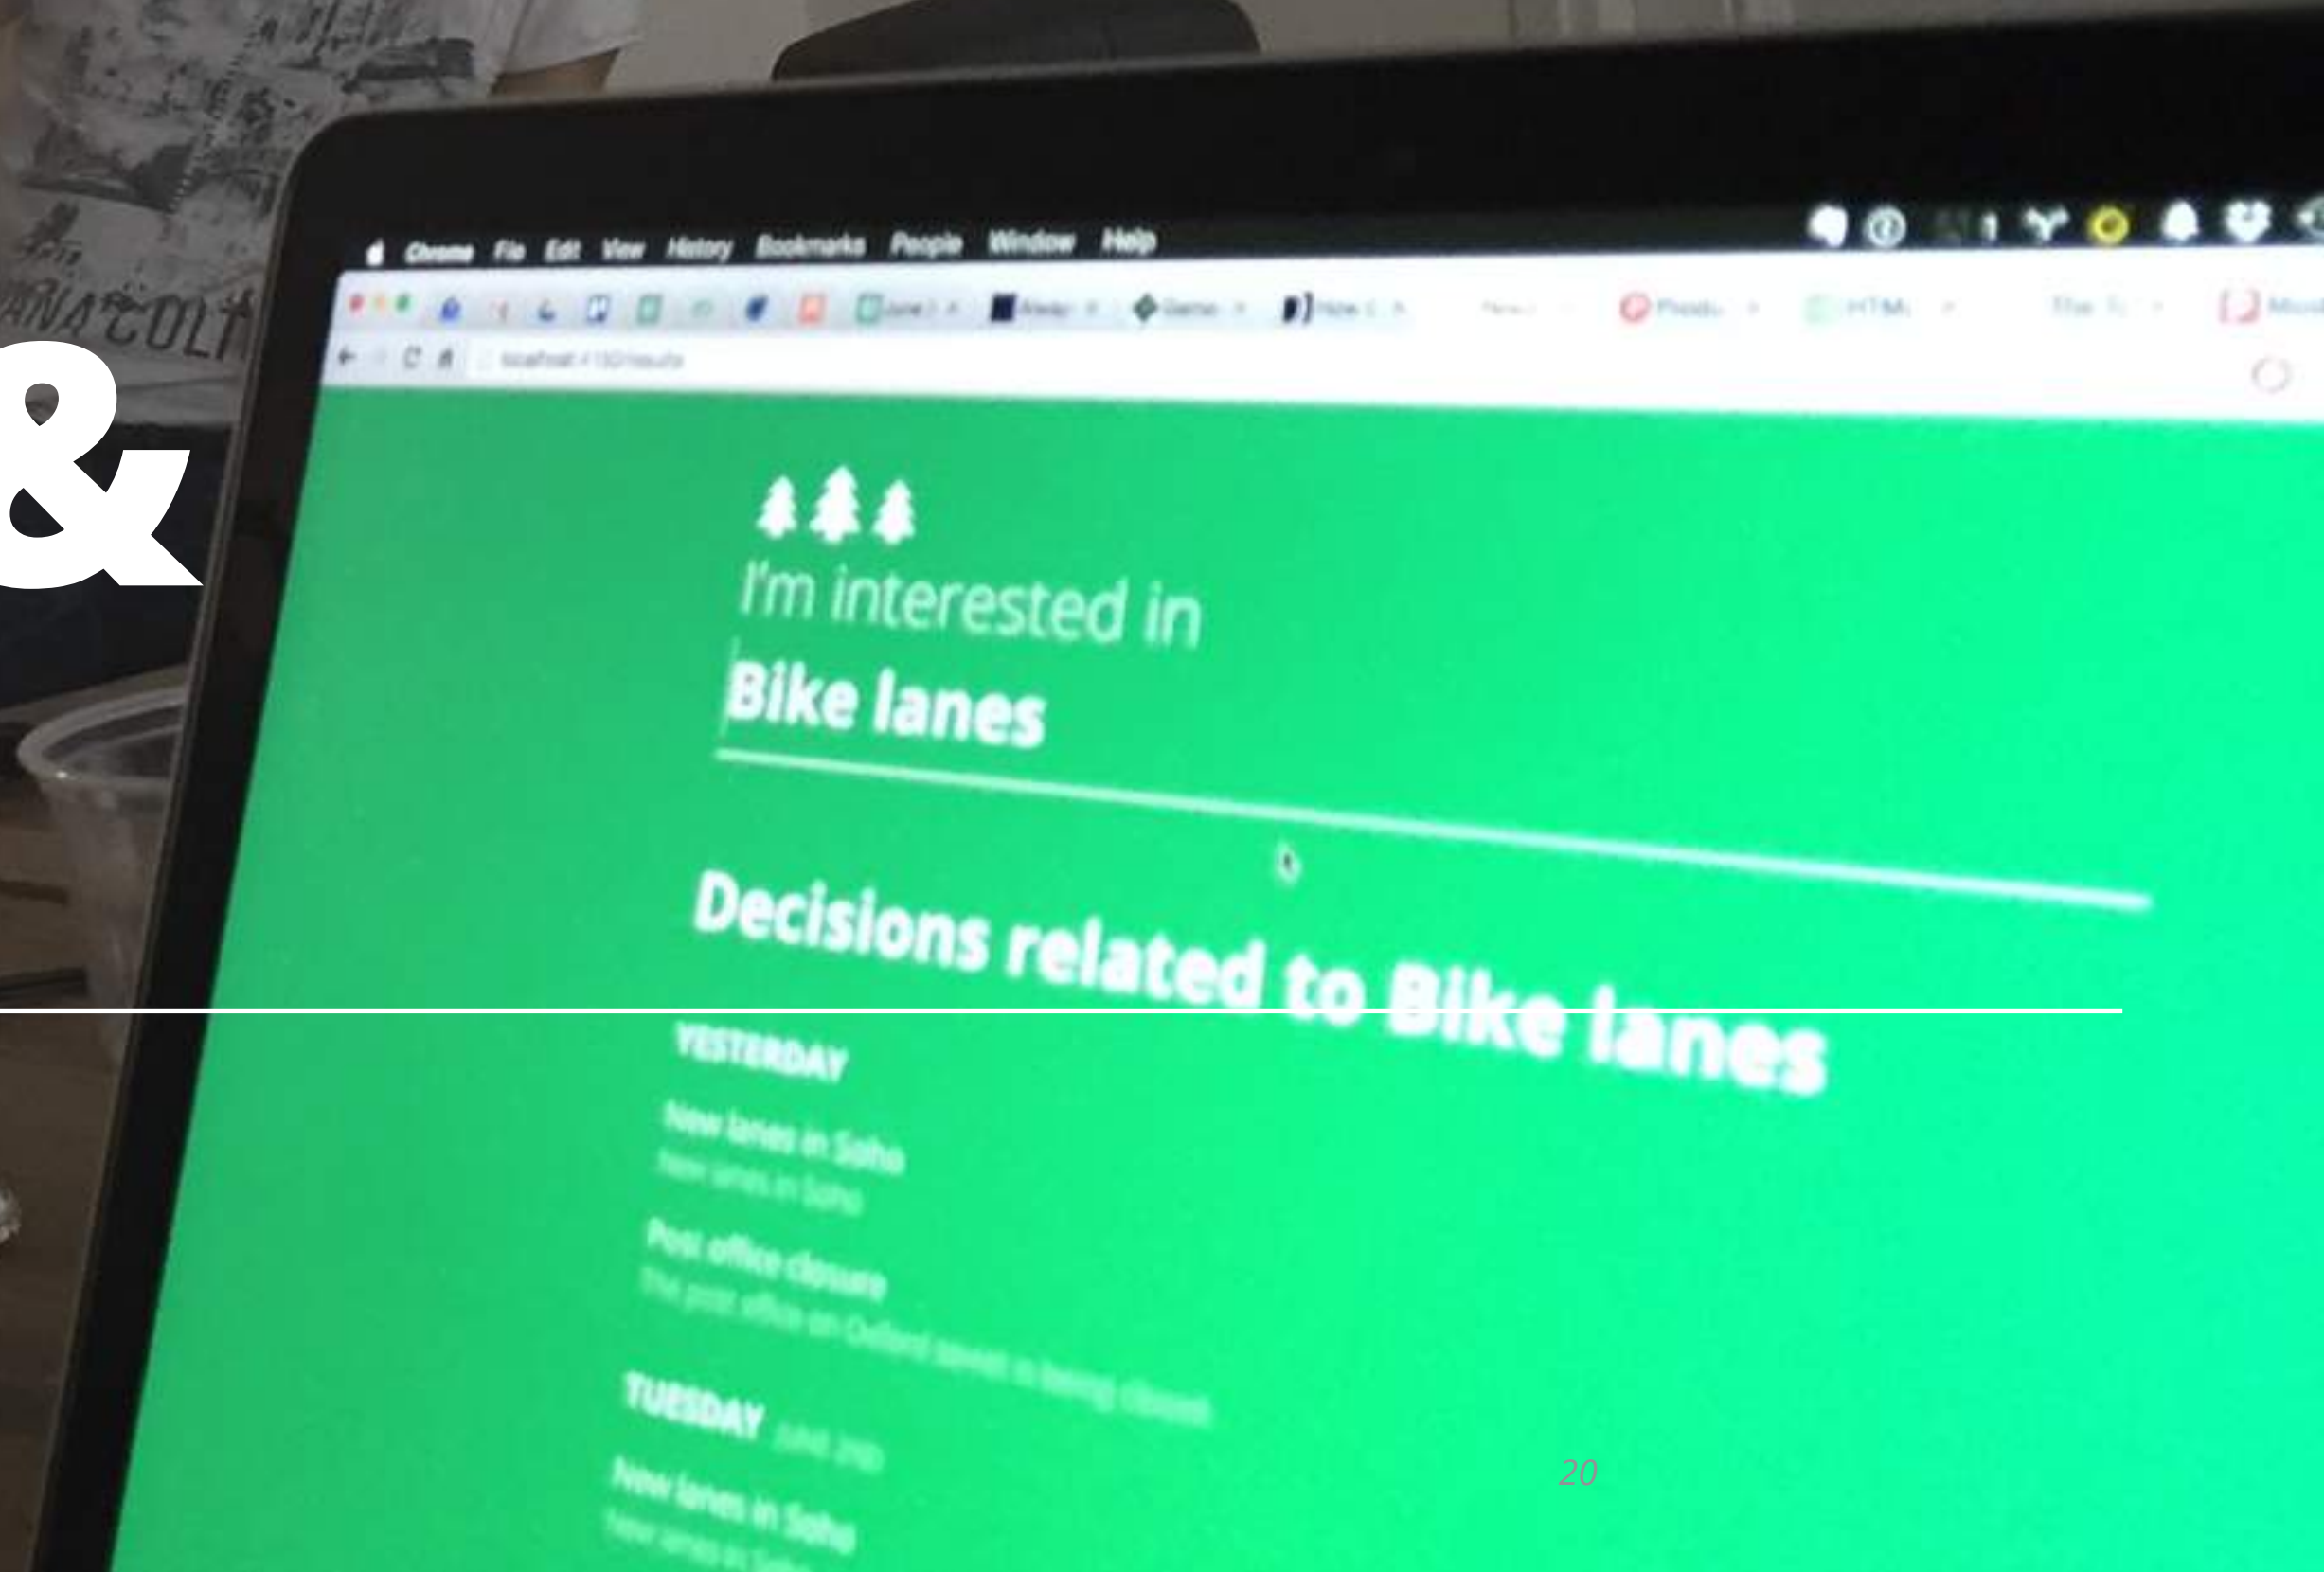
&

Chrome File Edit View History Bookmarks People Window Help

I'm interested in
Bike lanes

Decisions related to Bike lanes

YESTERDAY

New lanes in Soho
New lanes in Soho

Post office closure
The post office on Oxford street is being closed

TUESDAY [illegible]

New lanes in Soho
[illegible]

20